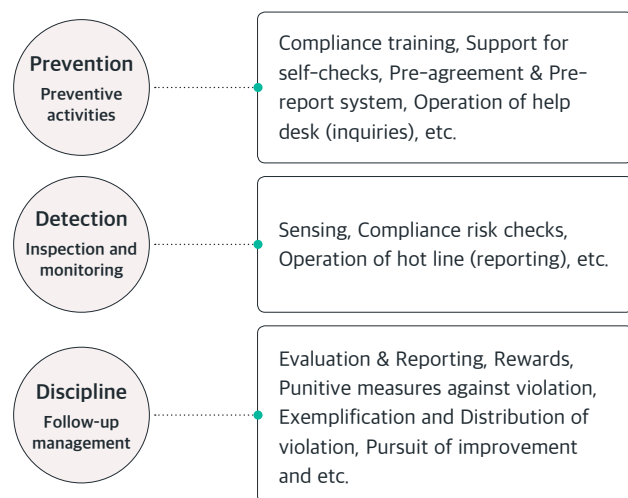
Prevention
Preventive activities

Compliance training, Support for self-checks, Pre-agreement & Pre-report system, Operation of help desk (inquiries), etc.

Detection
Inspection and monitoring

Sensing, Compliance risk checks, Operation of hot line (reporting), etc.

Discipline
Follow-up management

Evaluation & Reporting, Rewards, Punitive measures against violation, Exemplification and Distribution of violation, Pursuit of improvement and etc.